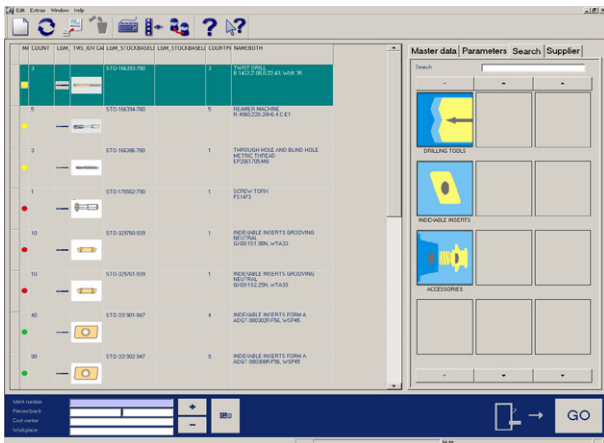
File Edit Extras Window Help

| MA | COUNT | LGM_ | THS_IDN GR | LGM_STOCKBASE | LGM_STOCKBASE | COUNTR | NAMEBOTH |
|---|---|---|---|---|---|---|---|
| | 3 | | | STO 156393-780 | | 3 | TWIST DRILL R 1422 Z 06.0 Z2.43, WAK 35 |
| | 5 | | | STO 156394-780 | | 5 | REAMER MACHINE R 4980.Z20.39H6.4 C E1 |
| | 3 | | | STO 156396-780 | | 1 | THROUGH HOLE AND BLIND HOLE METRIC THREAD EP2007/05 M8 |
| | 1 | | | STO 176562-790 | | 1 | SCREW TORX FS1473 |
| | 10 | | | STO 329760-939 | | 1 | INDEXABLE INSERTS GROOVING NEUTRAL GX09151.05N, WTA33 |
| | 10 | | | STO 329761-939 | | 1 | INDEXABLE INSERTS GROOVING NEUTRAL GX09152.25N, WTA33 |
| | 40 | | | STO 331901-947 | | 4 | INDEXABLE INSERTS FORM A ADGT 080302 F56, WSP45 |
| | 50 | | | STO 331902-947 | | 5 | INDEXABLE INSERTS FORM A ADGT 080308 F56, WSP45 |

Master data | Parameters | Search | Supplier

Search

DRILLING TOOLS

INDEXABLE INSERTS

ACCESSORIES

Ident number
Pieces/pack
Cost center
Workplace

+
-

GO